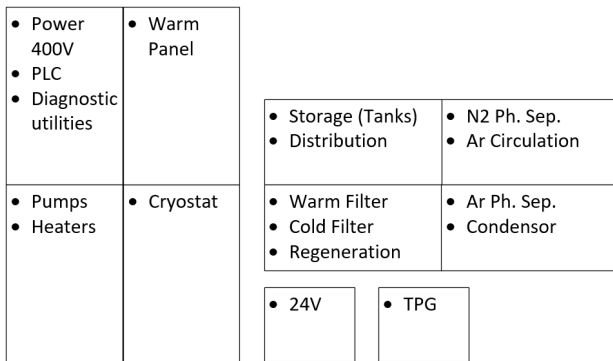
- Power 400V
- PLC
- Diagnostic utilities

- Warm Panel

- Storage (Tanks)
- Distribution

- N2 Ph. Sep.
- Ar Circulation

- Pumps
- Heaters

- Cryostat

- Warm Filter
- Cold Filter
- Regeneration

- Ar Ph. Sep.
- Condensor

- 24V

- TPG